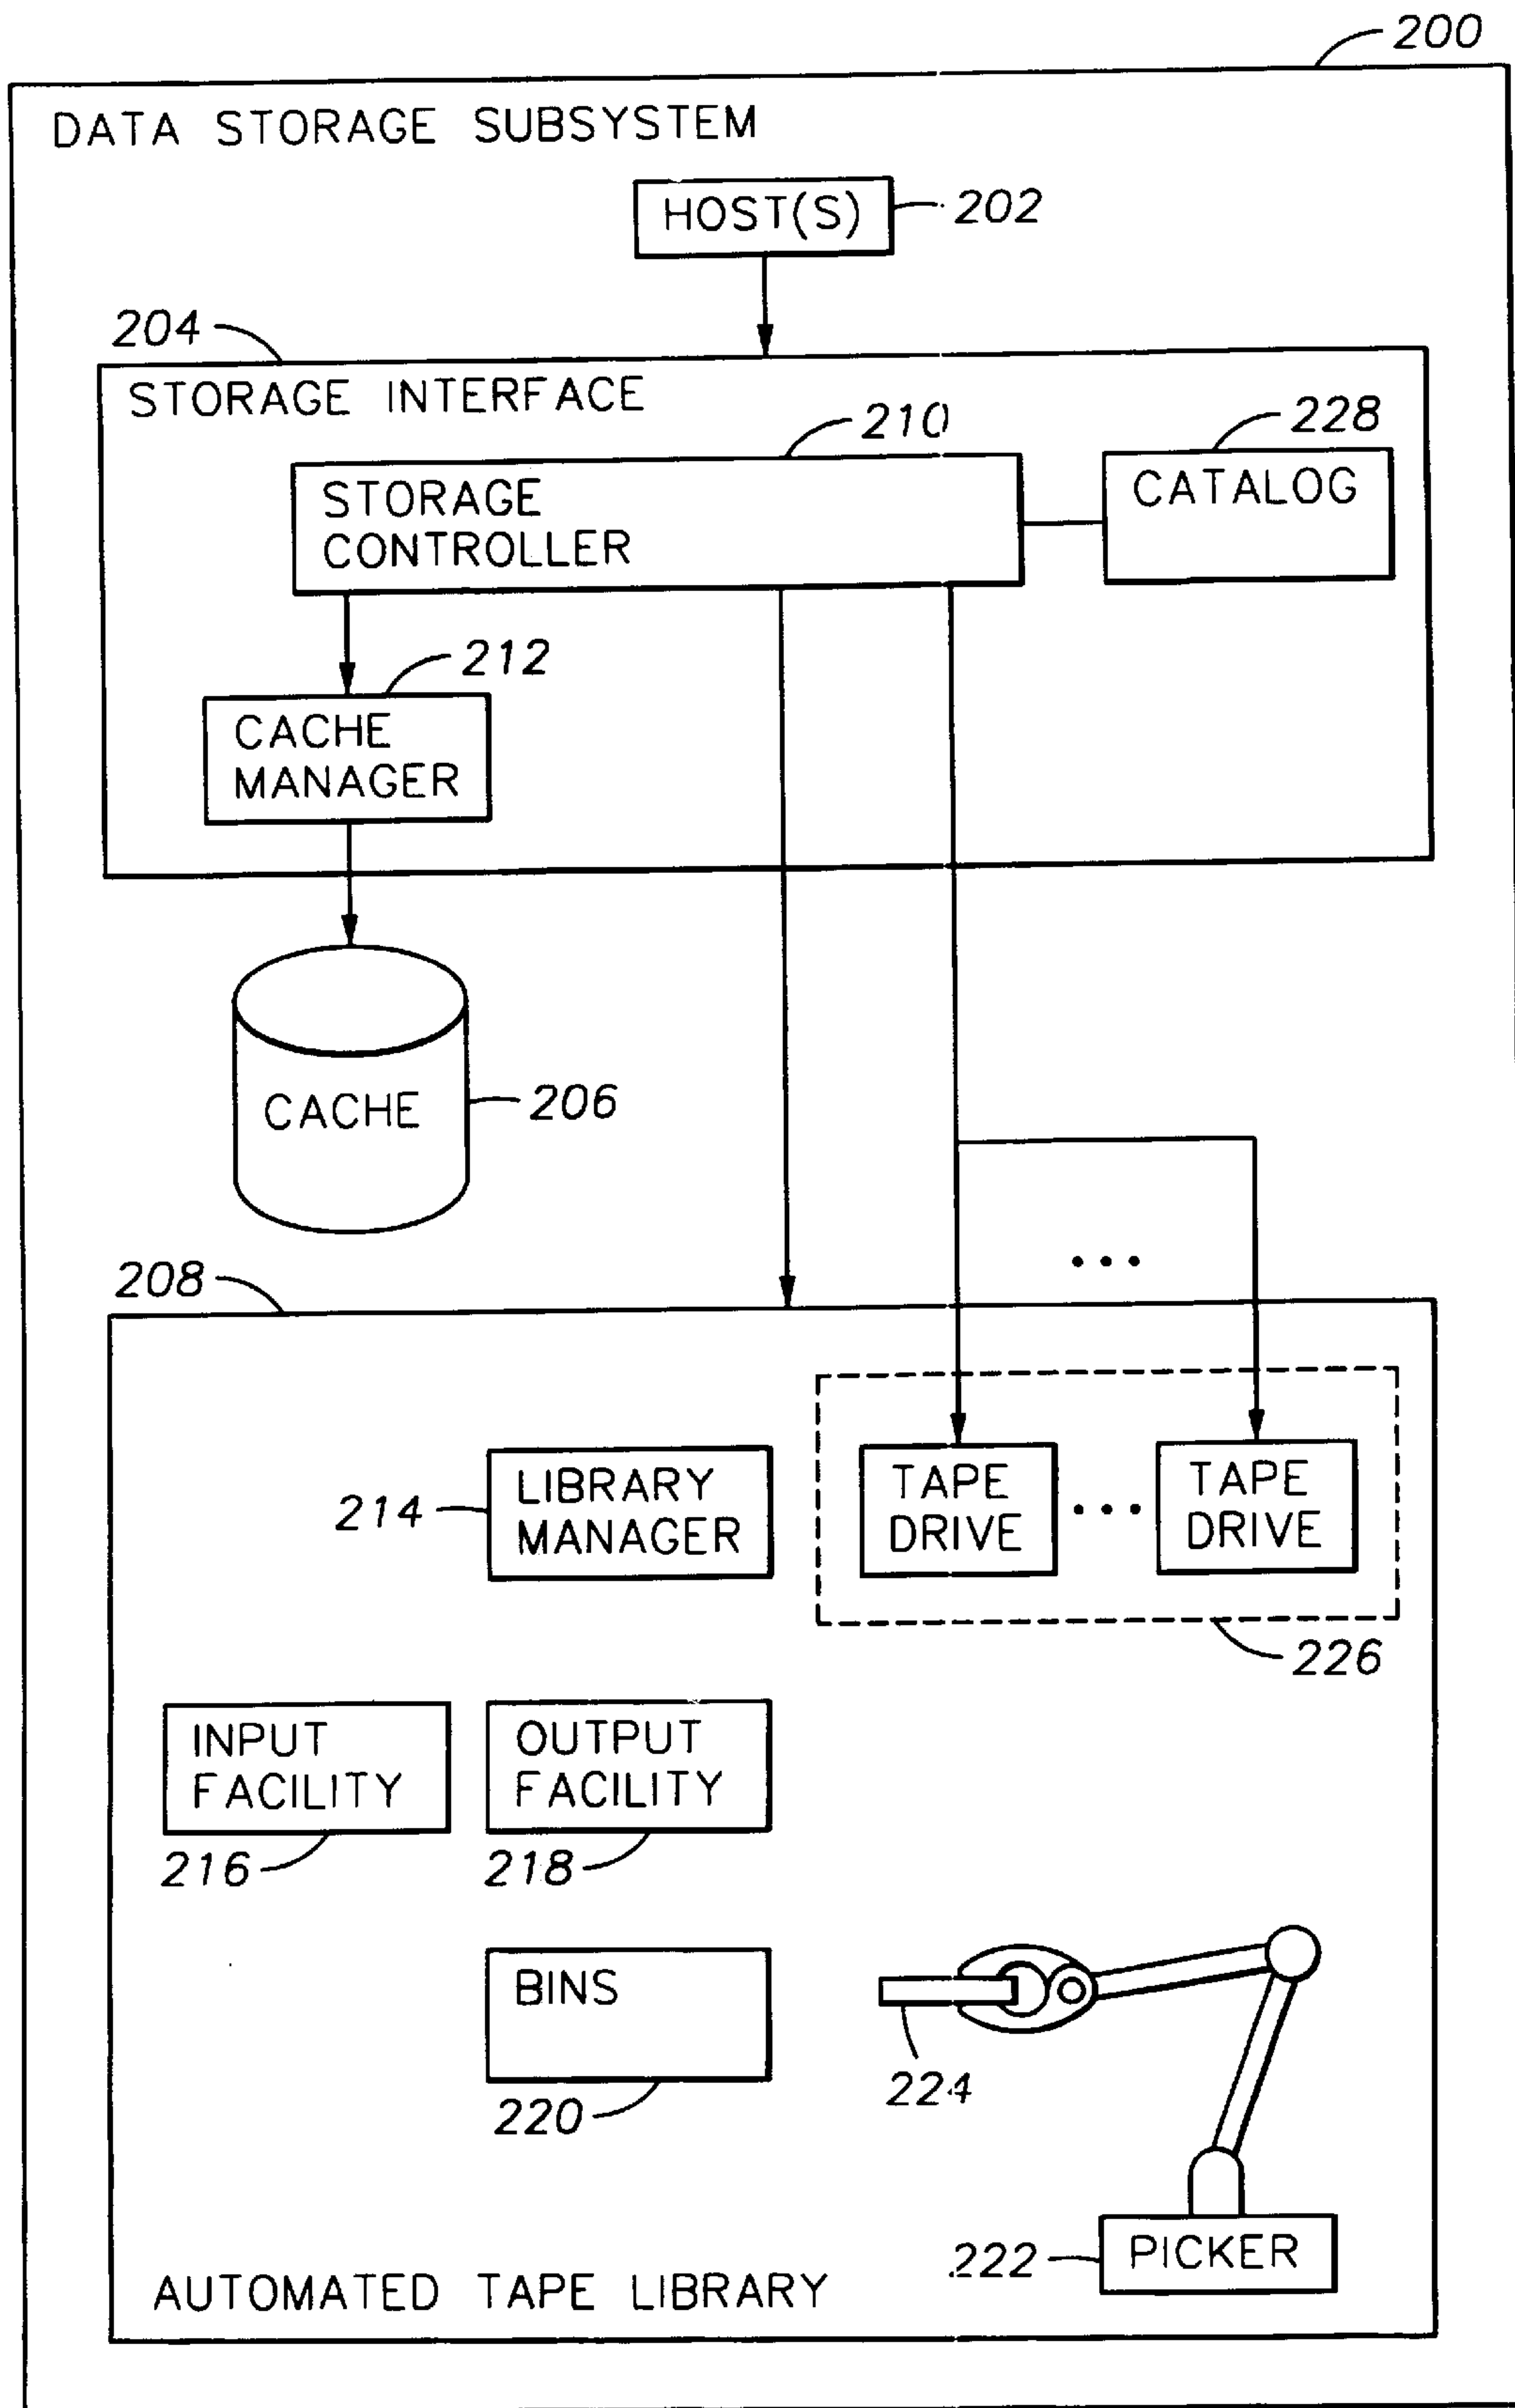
200

DATA STORAGE SUBSYSTEM

HOST(S) 202

204

STORAGE INTERFACE

210

228

STORAGE CONTROLLER

CATALOG

212

CACHE MANAGER

CACHE 206

...

208

214 LIBRARY MANAGER

TAPE DRIVE ... TAPE DRIVE

226

INPUT FACILITY

OUTPUT FACILITY

216 218

BINS

224

220

222 PICKER

AUTOMATED TAPE LIBRARY